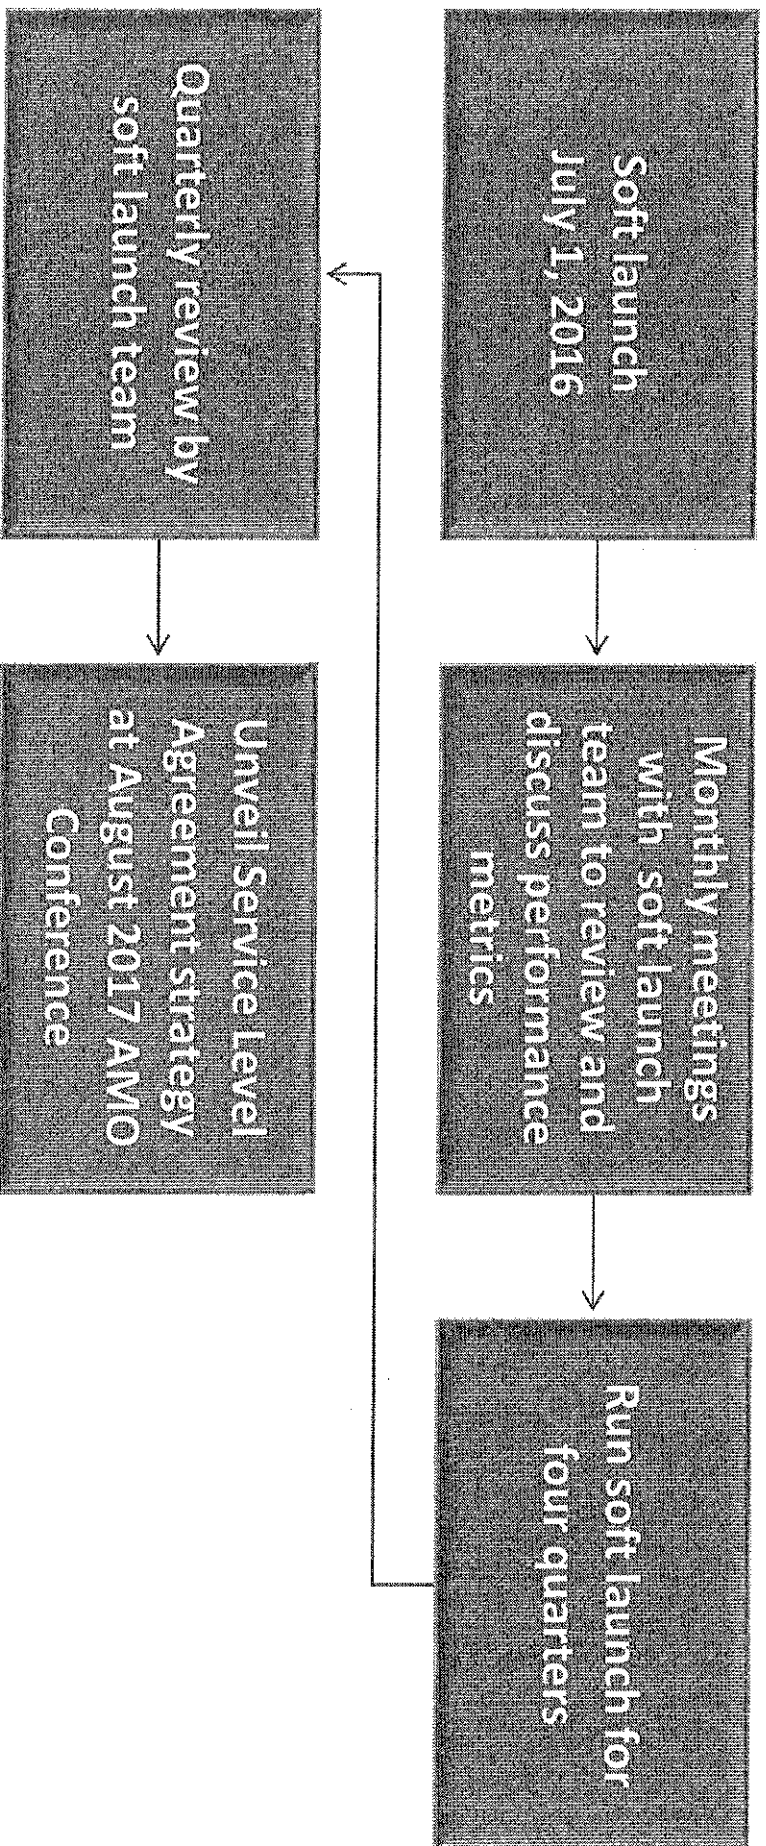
Soft launch
July 1, 2016

Monthly meetings with soft launch team to review and discuss performance metrics

Run soft launch for four quarters

Quarterly review by soft launch team

Unveil Service Level Agreement strategy at August 2017 AMO Conference